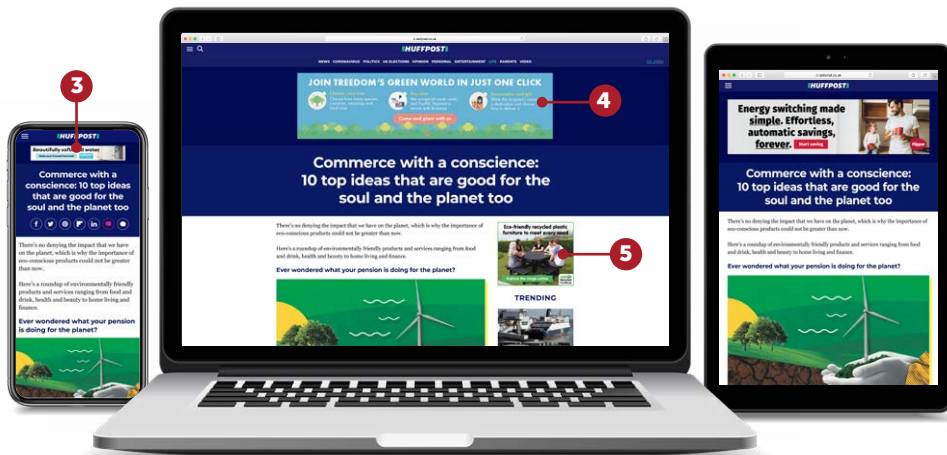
3

HUFFPOST

Beautifully soft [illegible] water

Commerce with a conscience: 10 top ideas that are good for the soul and the planet too

There's no denying the impact that we have on the planet, which is why the importance of eco-conscious products could not be greater than now.

Here's a roundup of environmentally friendly products and services ranging from food and drink, health and beauty to home living and finance.

Ever wondered what your pension is doing for the planet?

HUFFPOST

NEWS CORONAVIRUS POLITICS US ELECTIONS OPINION PERSONAL ENTERTAINMENT LIFE PARENTS VIDEO

JOIN TREEDOM'S GREEN WORLD IN JUST ONE CLICK

Come and plant with us

4

Commerce with a conscience: 10 top ideas that are good for the soul and the planet too

There's no denying the impact that we have on the planet, which is why the importance of eco-conscious products could not be greater than now.

Here's a roundup of environmentally friendly products and services ranging from food and drink, health and beauty to home living and finance.

Ever wondered what your pension is doing for the planet?

Eco-friendly recycled plastic furniture to meet every need

5

TRENDING

Energy switching made simple. Effortless, automatic savings, forever.

Start saving

Commerce with a conscience: 10 top ideas that are good for the soul and the planet too

There's no denying the impact that we have on the planet, which is why the importance of eco-conscious products could not be greater than now.

Here's a roundup of environmentally friendly products and services ranging from food and drink, health and beauty to home living and finance.

Ever wondered what your pension is doing for the planet?